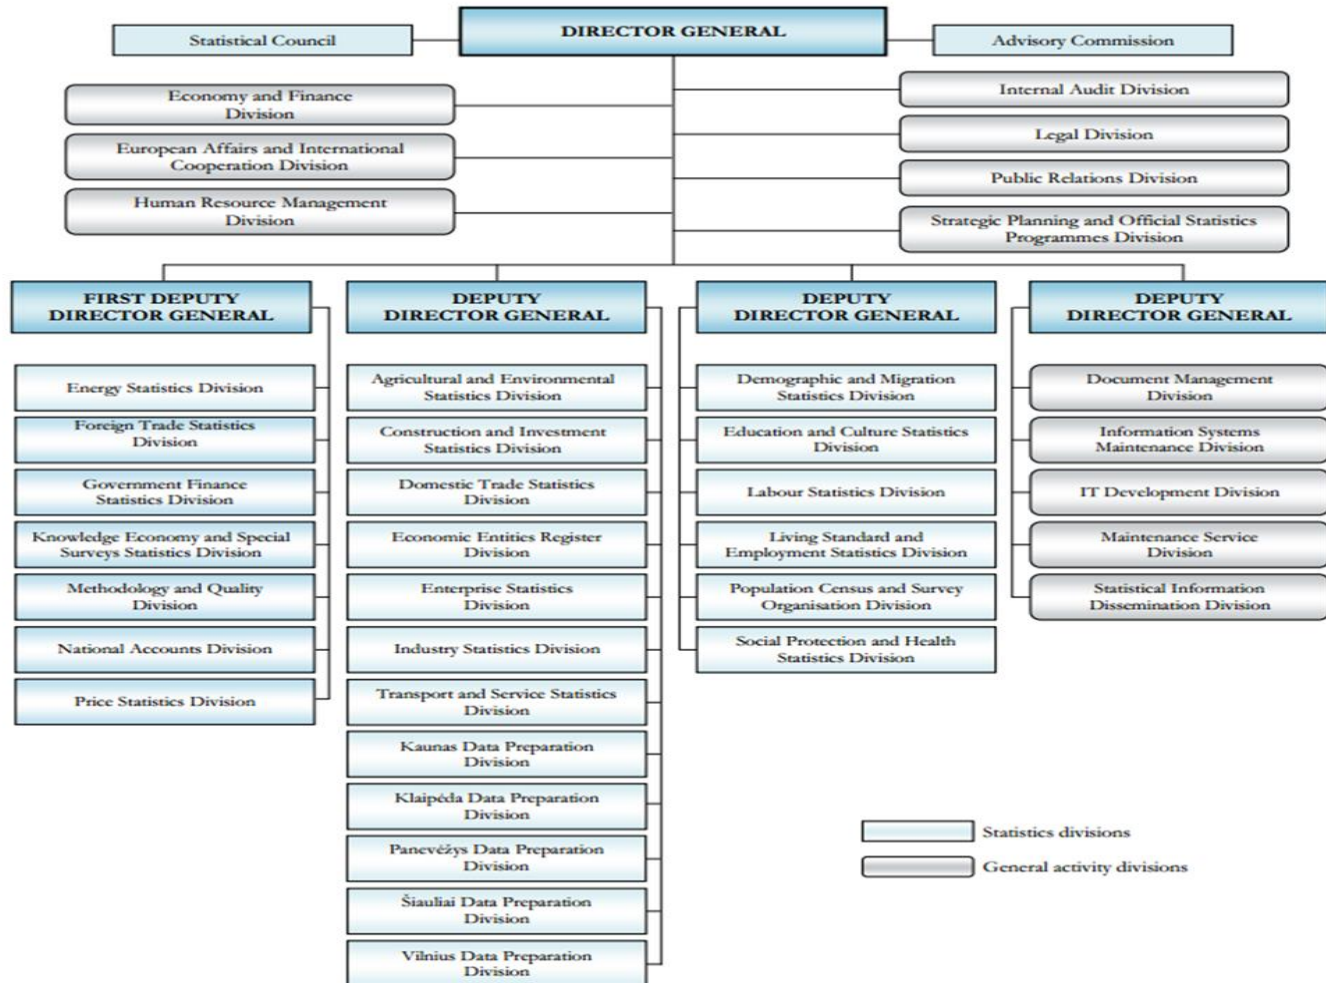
Statistical Council

DIRECTOR GENERAL

Advisory Commission

Economy and Finance Division

European Affairs and International Cooperation Division

Human Resource Management Division

Internal Audit Division

Legal Division

Public Relations Division

Strategic Planning and Official Statistics Programmes Division

FIRST DEPUTY DIRECTOR GENERAL

Energy Statistics Division

Foreign Trade Statistics Division

Government Finance Statistics Division

Knowledge Economy and Special Surveys Statistics Division

Methodology and Quality Division

National Accounts Division

Price Statistics Division

DEPUTY DIRECTOR GENERAL

Agricultural and Environmental Statistics Division

Construction and Investment Statistics Division

Domestic Trade Statistics Division

Economic Entities Register Division

Enterprise Statistics Division

Industry Statistics Division

Transport and Service Statistics Division

Kaunas Data Preparation Division

Klaipėda Data Preparation Division

Panevėžys Data Preparation Division

Šiauliai Data Preparation Division

Vilnius Data Preparation Division

DEPUTY DIRECTOR GENERAL

Demographic and Migration Statistics Division

Education and Culture Statistics Division

Labour Statistics Division

Living Standard and Employment Statistics Division

Population Census and Survey Organisation Division

Social Protection and Health Statistics Division

DEPUTY DIRECTOR GENERAL

Document Management Division

Information Systems Maintenance Division

IT Development Division

Maintenance Service Division

Statistical Information Dissemination Division

Statistics divisions

General activity divisions